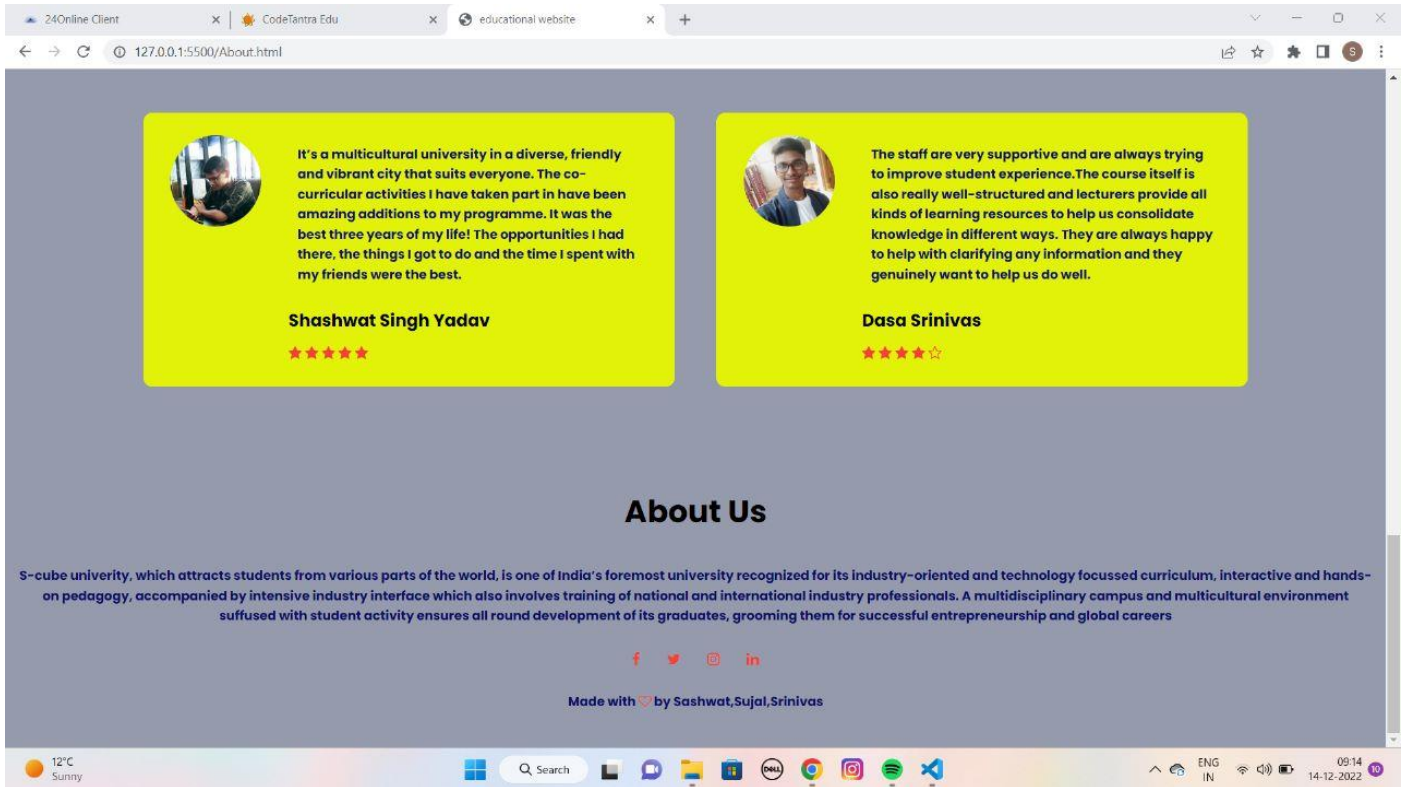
24Online Client
CodeTantra Edu
educational website

127.0.0.1:5500/About.html

It's a multicultural university in a diverse, friendly and vibrant city that suits everyone. The co-curricular activities I have taken part in have been amazing additions to my programme. It was the best three years of my life! The opportunities I had there, the things I got to do and the time I spent with my friends were the best.

Shashwat Singh Yadav

★★★★★

The staff are very supportive and are always trying to improve student experience.The course itself is also really well-structured and lecturers provide all kinds of learning resources to help us consolidate knowledge in different ways. They are always happy to help with clarifying any information and they genuinely want to help us do well.

Dasa Srinivas

★★★★☆

About Us

S-cube univerity, which attracts students from various parts of the world, is one of India's foremost university recognized for its industry-oriented and technology focussed curriculum, interactive and hands-on pedagogy, accompanied by intensive industry interface which also involves training of national and international industry professionals. A multidisciplinary campus and multicultural environment suffused with student activity ensures all round development of its graduates, grooming them for successful entrepreneurship and global careers

Made with ♡ by Sashwat,Sujal,Srinivas

12°C
Sunny
Search
ENG
IN
09:14
14-12-2022
10